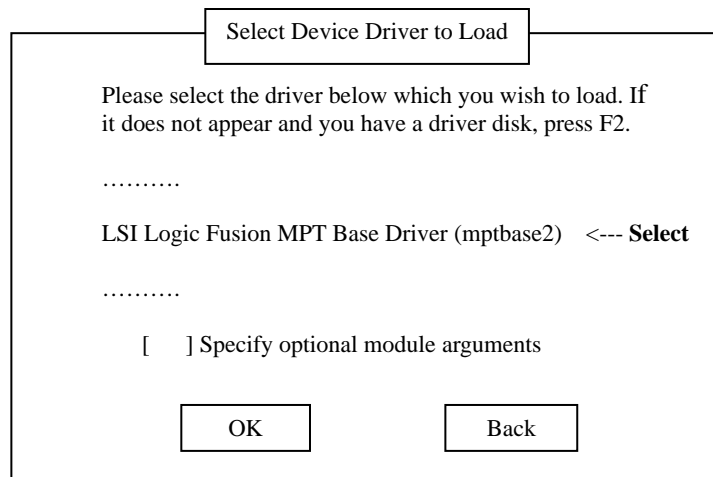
Select Device Driver to Load

Please select the driver below which you wish to load. If it does not appear and you have a driver disk, press F2.

……….

LSI Logic Fusion MPT Base Driver (mptbase2) <--- **Select**

……….

[ ] Specify optional module arguments

OK

Back